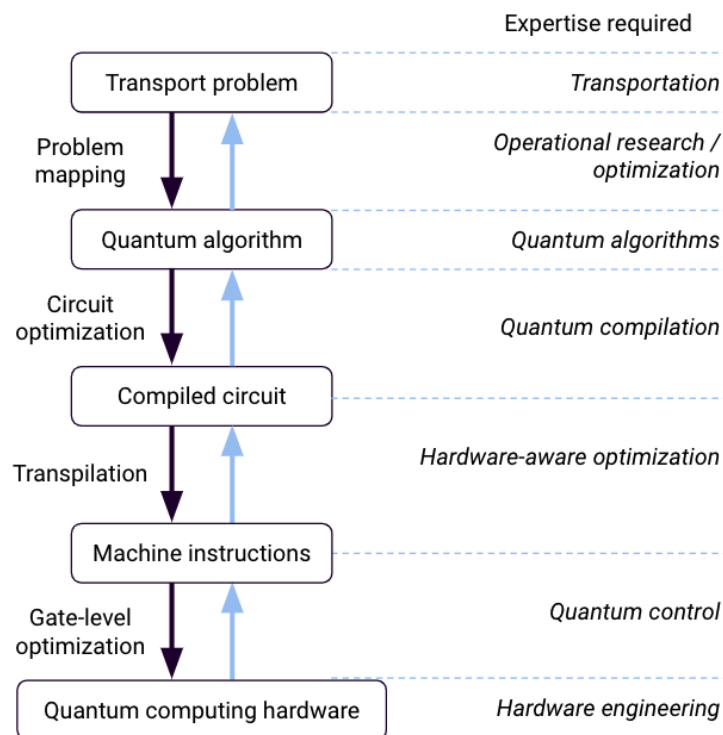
Expertise required

Transport problem

Transportation

Problem mapping

Operational research / optimization

Quantum algorithm

Quantum algorithms

Circuit optimization

Quantum compilation

Compiled circuit

Transpilation

Hardware-aware optimization

Machine instructions

Gate-level optimization

Quantum control

Quantum computing hardware

Hardware engineering